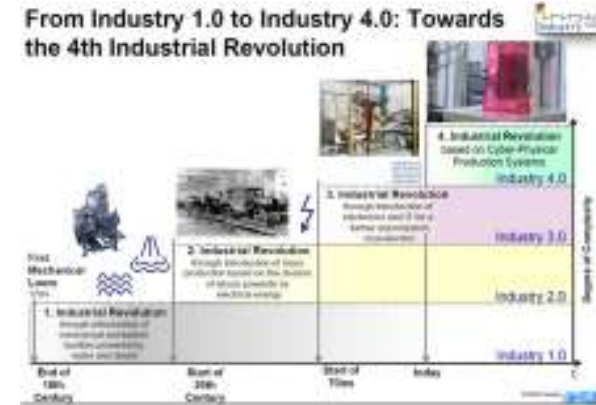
From Industry 1.0 to Industry 4.0: Towards the 4th Industrial Revolution

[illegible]

4. Industrial Revolution based on Cyber-Physical Production Systems

Industry 4.0

3. Industrial Revolution through introduction of electronics and IT for a further automization of production

Industry 3.0

2. Industrial Revolution through introduction of mass production based on the division of labour powered by electrical energy

Industry 2.0

First Mechanical Loom 1784

1. Industrial Revolution through introduction of mechanical production facilities powered by water and steam

Industry 1.0

Degree of Complexity

End of 18th Century

Start of 20th Century

Start of 70ies

today

t

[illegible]